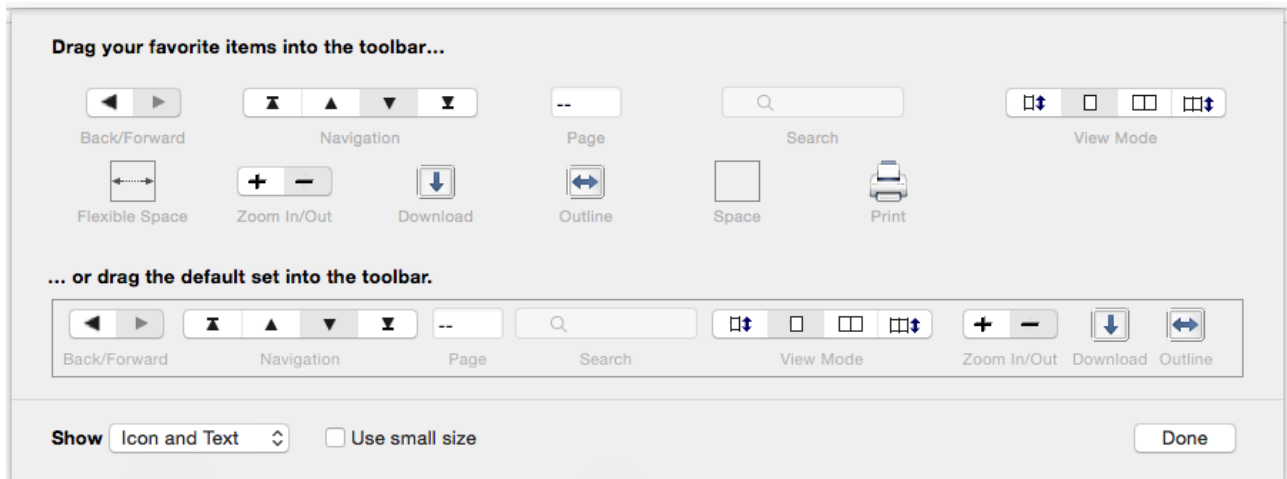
Drag your favorite items into the toolbar...

--

Back/Forward

Navigation

Page

Search

View Mode

Flexible Space

Zoom In/Out

Download

Outline

Space

Print

... or drag the default set into the toolbar.

--

Back/Forward

Navigation

Page

Search

View Mode

Zoom In/Out

Download

Outline

Show Icon and Text

Use small size

Done